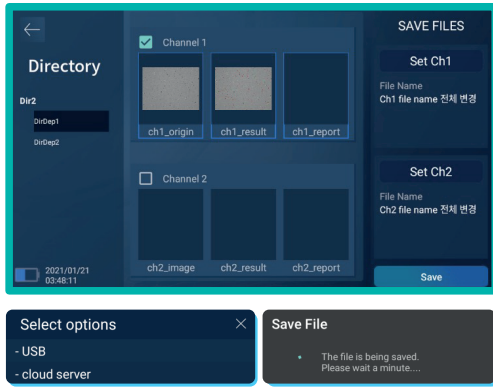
Directory

Dir2

DirDep1

DirDep2

2021/01/21
03:48:11

Channel 1

ch1_origin

ch1_result

ch1_report

Channel 2

ch2_image

ch2_result

ch2_report

SAVE FILES

Set Ch1

File Name
Ch1 file name 전체 변경

Set Ch2

File Name
Ch2 file name 전체 변경

Save

Select options

- USB

- cloud server

Save File

The file is being saved.
Please wait a minute....